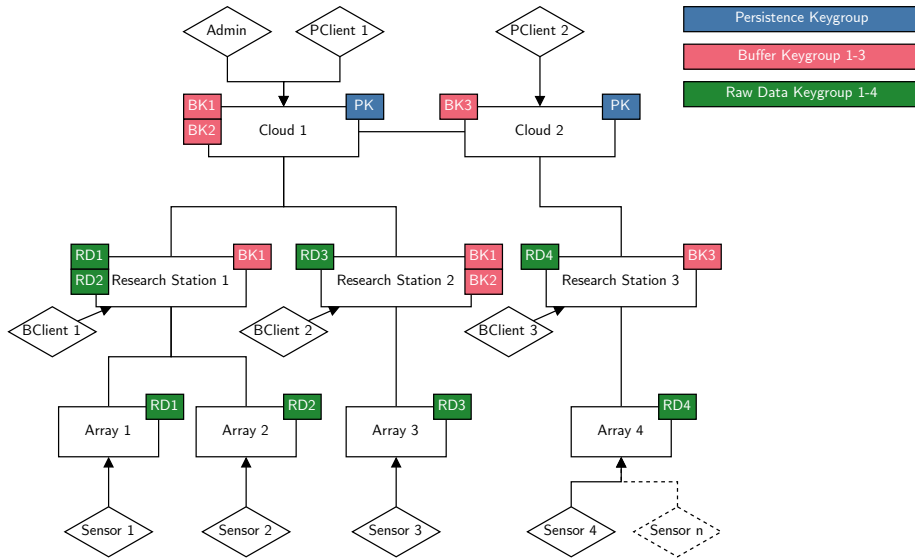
Persistence Keygroup
Buffer Keygroup 1-3
Raw Data Keygroup 1-4

Admin
PClient 1
PClient 2

BK1
BK2
Cloud 1
PK
BK3
Cloud 2
PK

RD1
RD2
Research Station 1
BK1
RD3
Research Station 2
BK1
BK2
RD4
Research Station 3
BK3

BClient 1
BClient 2
BClient 3

RD1
Array 1
RD2
Array 2
RD3
Array 3
RD4
Array 4

Sensor 1
Sensor 2
Sensor 3
Sensor 4
Sensor n